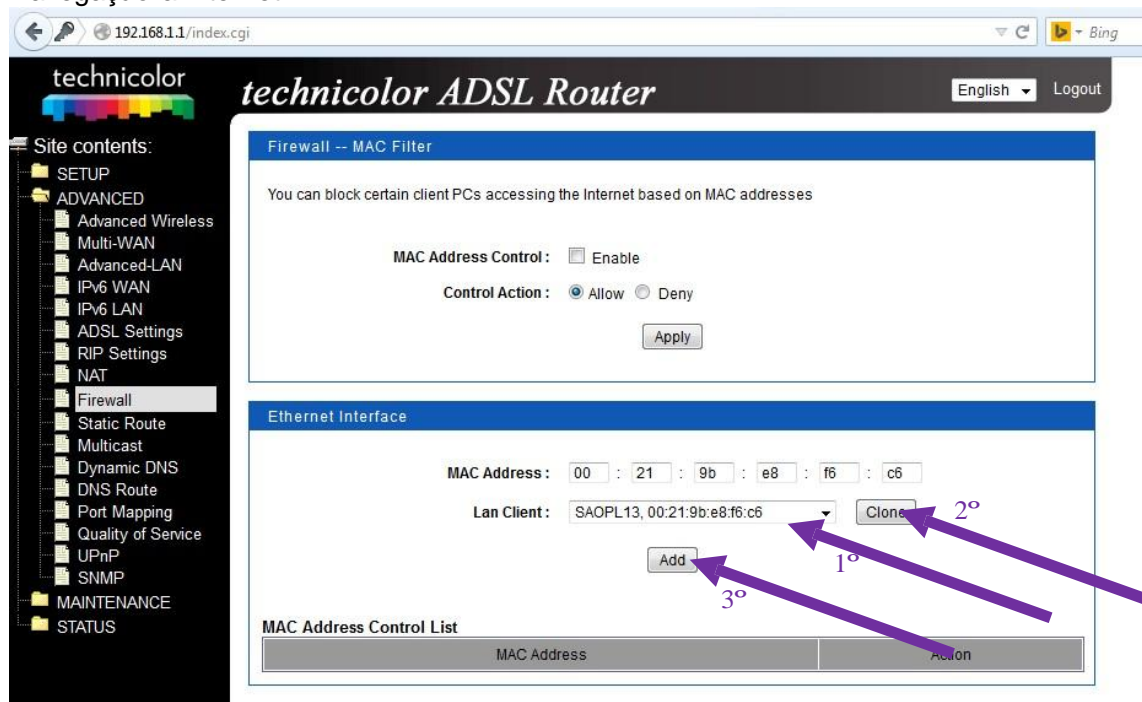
192.168.1.1/index.cgi

Bing

technicolor

technicolor ADSL Router

English

Logout

Site contents:
SETUP
ADVANCED
Advanced Wireless
Multi-WAN
Advanced-LAN
IPv6 WAN
IPv6 LAN
ADSL Settings
RIP Settings
NAT
Firewall
Static Route
Multicast
Dynamic DNS
DNS Route
Port Mapping
Quality of Service
UPnP
SNMP
MAINTENANCE
STATUS

Firewall -- MAC Filter

You can block certain client PCs accessing the Internet based on MAC addresses

MAC Address Control : Enable

Control Action : Allow Deny

Apply

Ethernet Interface

MAC Address : 00 : 21 : 9b : e8 : f6 : c6

Lan Client : SAOPL13, 00:21:9b:e8:f6:c6

Clone

2º

1º

Add

3º

MAC Address Control List

| MAC Address | Action |
|---|---|